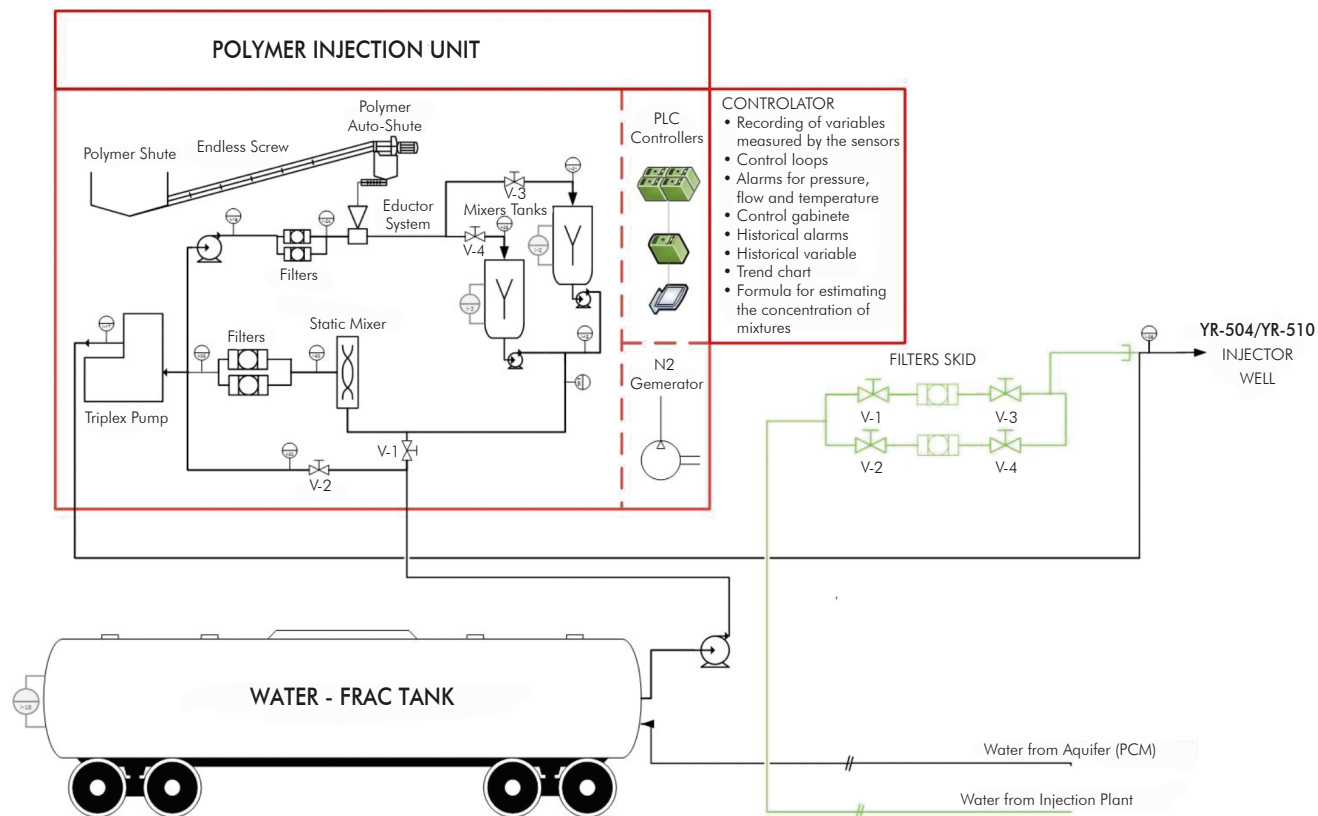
POLYMER INJECTION UNIT

Polymer Shute

Endless Screw

Polymer Auto-Shute

Eductor System

Mixers Tanks

V-3

V-4

Filters

Filters

Static Mixer

Triplex Pump

V-1

V-2

PLC Controllers

CONTROLATOR
• Recording of variables measured by the sensors
• Control loops
• Alarms for pressure, flow and temperature
• Control gabinete
• Historical alarms
• Historical variable
• Trend chart
• Formula for estimating the concentration of mixtures

N2 Gemerator

FILTERS SKID

V-1

V-3

V-2

V-4

YR-504/YR-510
INJECTOR WELL

WATER - FRAC TANK

Water from Aquifer (PCM)

Water from Injection Plant